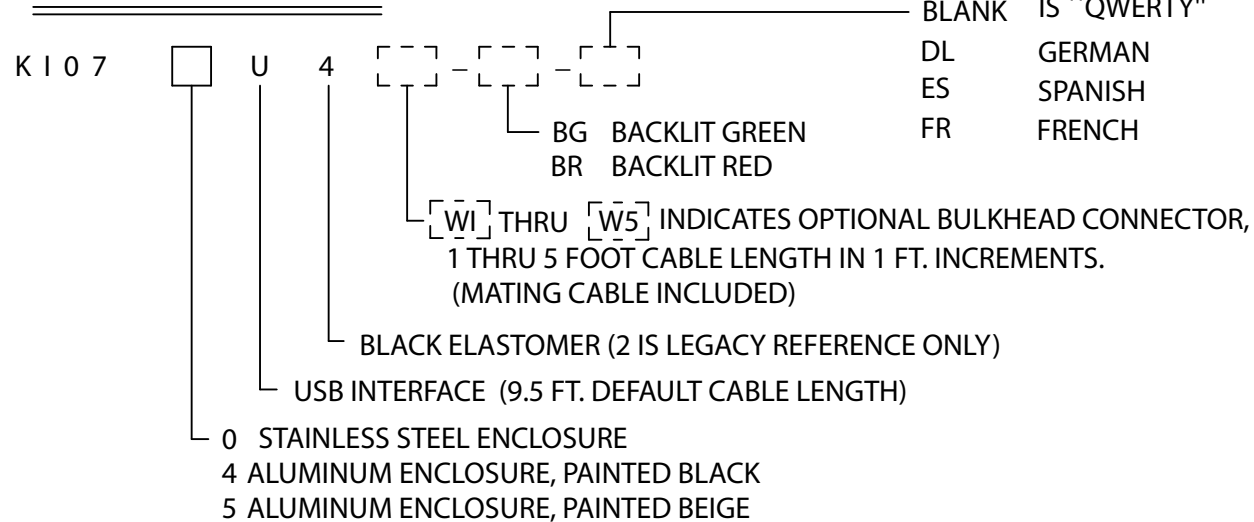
BLANK IS "QWERTY"
DL GERMAN
ES SPANISH
FR FRENCH

K I 0 7 U 4 – –

BG BACKLIT GREEN
BR BACKLIT RED

WI THRU W5 INDICATES OPTIONAL BULKHEAD CONNECTOR, 1 THRU 5 FOOT CABLE LENGTH IN 1 FT. INCREMENTS. (MATING CABLE INCLUDED)

BLACK ELASTOMER (2 IS LEGACY REFERENCE ONLY)

USB INTERFACE (9.5 FT. DEFAULT CABLE LENGTH)

0 STAINLESS STEEL ENCLOSURE
4 ALUMINUM ENCLOSURE, PAINTED BLACK
5 ALUMINUM ENCLOSURE, PAINTED BEIGE